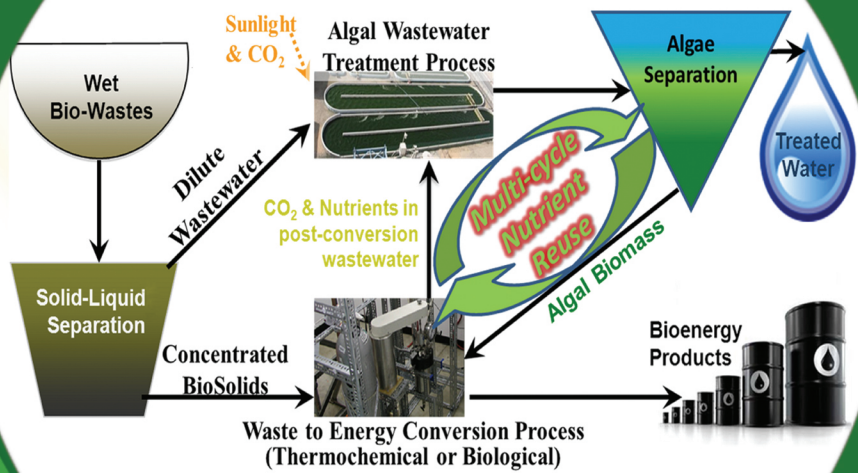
Wet Bio-Wastes

Sunlight & $CO_2$

Algal Wastewater Treatment Process

Algae Separation

Treated Water

Dilute Wastewater

$CO_2$ & Nutrients in post-conversion wastewater

Multi-cycle Nutrient Reuse

Algal Biomass

Solid-Liquid Separation

Concentrated BioSolids

Bioenergy Products

Waste to Energy Conversion Process (Thermochemical or Biological)